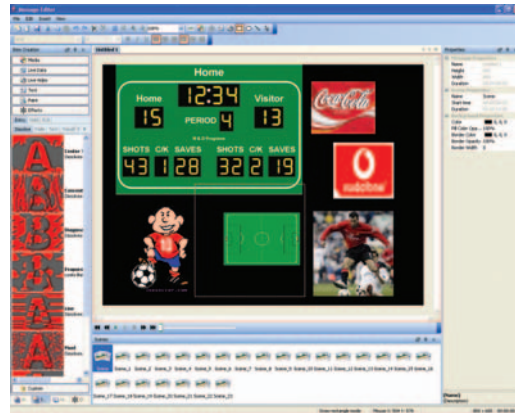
Message Editor

File Edit Insert View

Untitled 1

Properties

Home

Home

12:34

Visitor

15

PERIOD

4

13

SHOTS

C/K

SAVES

SHOTS

C/K

SAVES

43

1

28

32

2

19

Coca-Cola

vodafone

Scenes

Scene_1 Scene_2 Scene_3 Scene_4 Scene_5 Scene_6 Scene_7 Scene_8 Scene_9 Scene_10 Scene_11 Scene_12 Scene_13 Scene_14 Scene_15 Scene_16

Scene_17 Scene_18 Scene_19 Scene_20 Scene_21 Scene_22 Scene_23

Media

Live Data

Live Objs

Text

Paint

Effects

Name

Height

Width

Duration

Color

Fill Color Opa... 100%

Border Color

Border Opacity 100%

Border Width 0

Custom